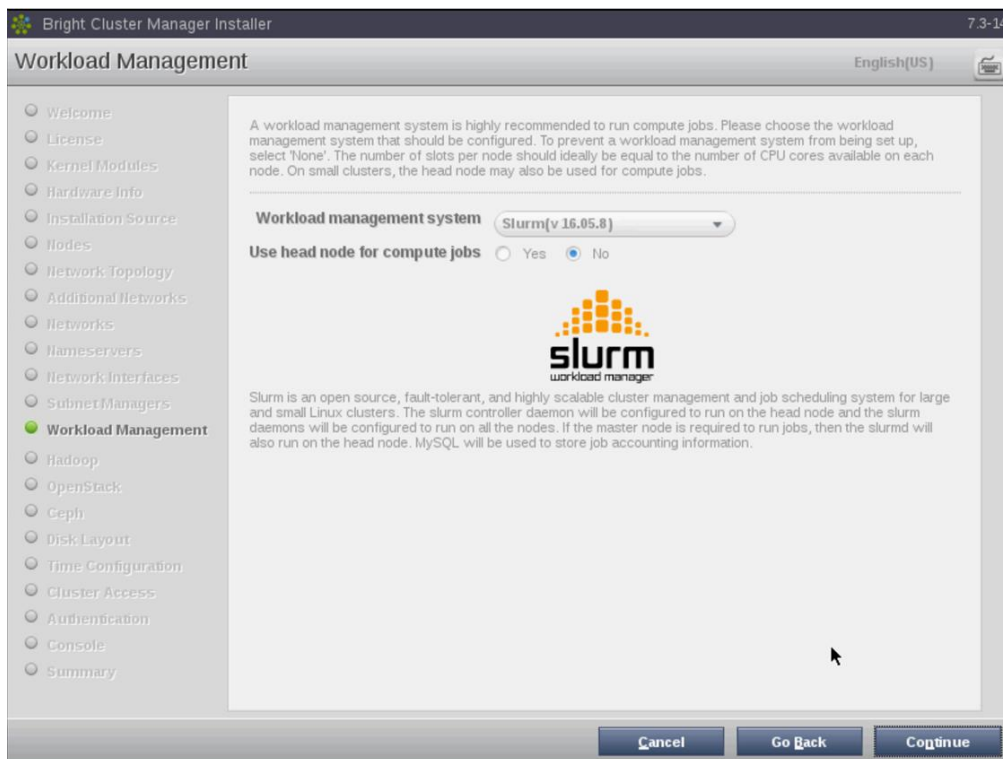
Bright Cluster Manager Installer

7.3-14

Workload Management

English(US)

Welcome
License
Kernel Modules
Hardware Info
Installation Source
Nodes
Network Topology
Additional Networks
Networks
Nameservers
Network Interfaces
Subnet Managers
Workload Management
Hadoop
OpenStack
Ceph
Disk Layout
Time Configuration
Cluster Access
Authentication
Console
Summary

A workload management system is highly recommended to run compute jobs. Please choose the workload management system that should be configured. To prevent a workload management system from being set up, select 'None'. The number of slots per node should ideally be equal to the number of CPU cores available on each node. On small clusters, the head node may also be used for compute jobs.

Workload management system Slurm(v 16.05.8)

Use head node for compute jobs Yes No

slurm
workload manager

Slurm is an open source, fault-tolerant, and highly scalable cluster management and job scheduling system for large and small Linux clusters. The slurm controller daemon will be configured to run on the head node and the slurm daemons will be configured to run on all the nodes. If the master node is required to run jobs, then the slurmd will also run on the head node. MySQL will be used to store job accounting information.

Cancel Go Back Continue